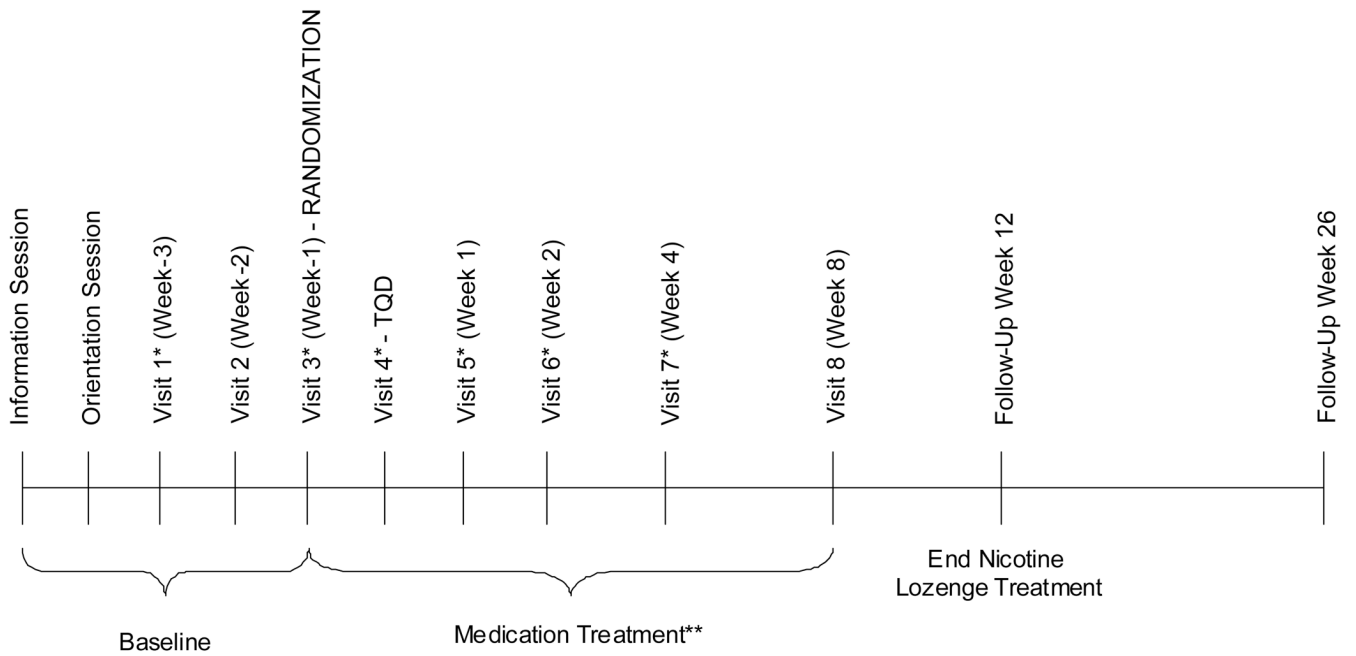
Information Session

Orientation Session

Visit 1* (Week-3)

Visit 2 (Week-2)

Visit 3* (Week-1) - RANDOMIZATION

Visit 4* - TQD

Visit 5* (Week 1)

Visit 6* (Week 2)

Visit 7* (Week 4)

Visit 8 (Week 8)

Follow-Up Week 12

Follow-Up Week 26

End Nicotine Lozenge Treatment

Baseline

Medication Treatment**